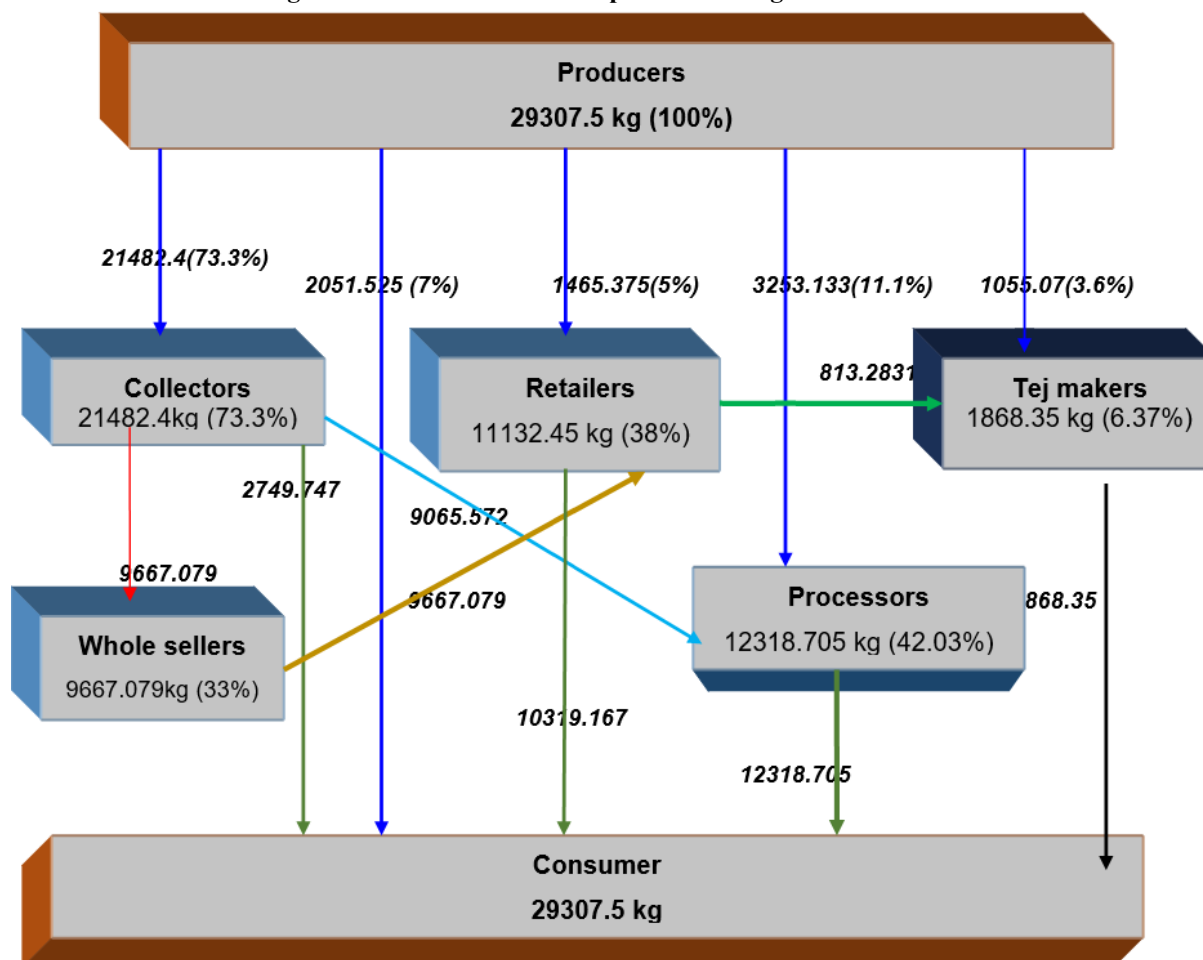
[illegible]

Producers
29307.5 kg (100%)

21482.4(73.3%)

2051.525 (7%)

1465.375(5%)

3253.133(11.1%)

1055.07(3.6%)

Collectors
21482.4kg (73.3%)

Retailers
11132.45 kg (38%)

813.2831

Tej makers
1868.35 kg (6.37%)

2749.747

9065.572

9667.079

Whole sellers
9667.079kg (33%)

9667.079

Processors
12318.705 kg (42.03%)

868.35

10319.167

12318.705

Consumer
29307.5 kg